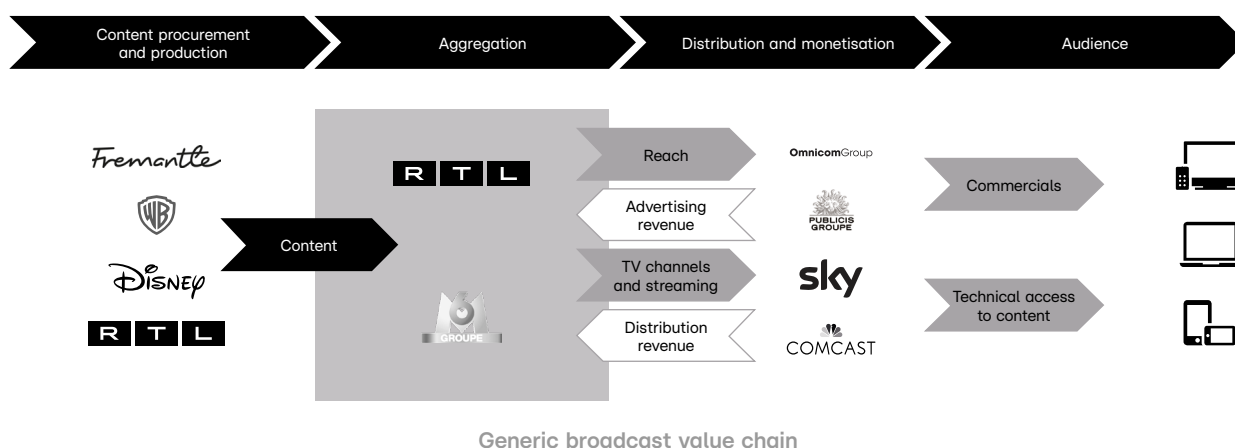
Content procurement and production

Aggregation

Distribution and monetisation

Audience

Fremantle

WB

Disney

R T L

Content

R T L

M6 GROUPE

Reach

Advertising revenue

TV channels and streaming

Distribution revenue

OmnicomGroup

PUBLICIS GROUPE

sky

COMCAST

Commercials

Technical access to content

Generic broadcast value chain